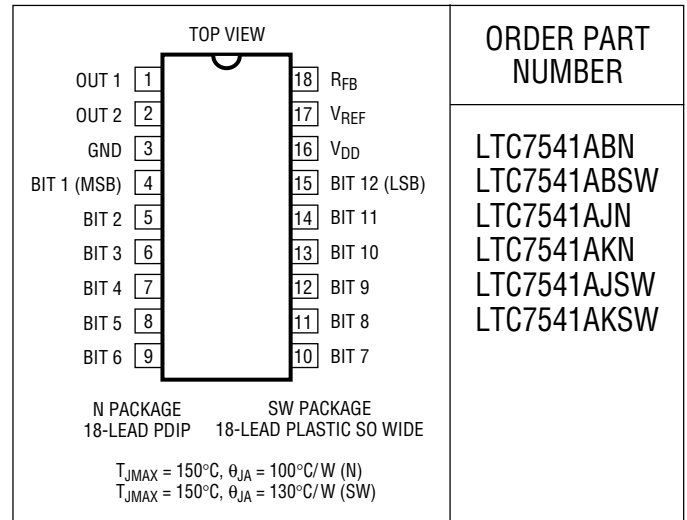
TOP VIEW

| | | | |
|---|---|---|---|
| OUT 1 | 1 | 18 | $R_{FB}$ |
| OUT 2 | 2 | 17 | $V_{REF}$ |
| GND | 3 | 16 | $V_{DD}$ |
| BIT 1 (MSB) | 4 | 15 | BIT 12 (LSB) |
| BIT 2 | 5 | 14 | BIT 11 |
| BIT 3 | 6 | 13 | BIT 10 |
| BIT 4 | 7 | 12 | BIT 9 |
| BIT 5 | 8 | 11 | BIT 8 |
| BIT 6 | 9 | 10 | BIT 7 |

N PACKAGE
18-LEAD PDIP

SW PACKAGE
18-LEAD PLASTIC SO WIDE

$T_{JMAX} = 150°C, \theta_{JA} = 100°C/W$ (N)
$T_{JMAX} = 150°C, \theta_{JA} = 130°C/W$ (SW)

ORDER PART NUMBER

LTC7541ABN
LTC7541ABSW
LTC7541AJN
LTC7541AKN
LTC7541AJSW
LTC7541AKSW